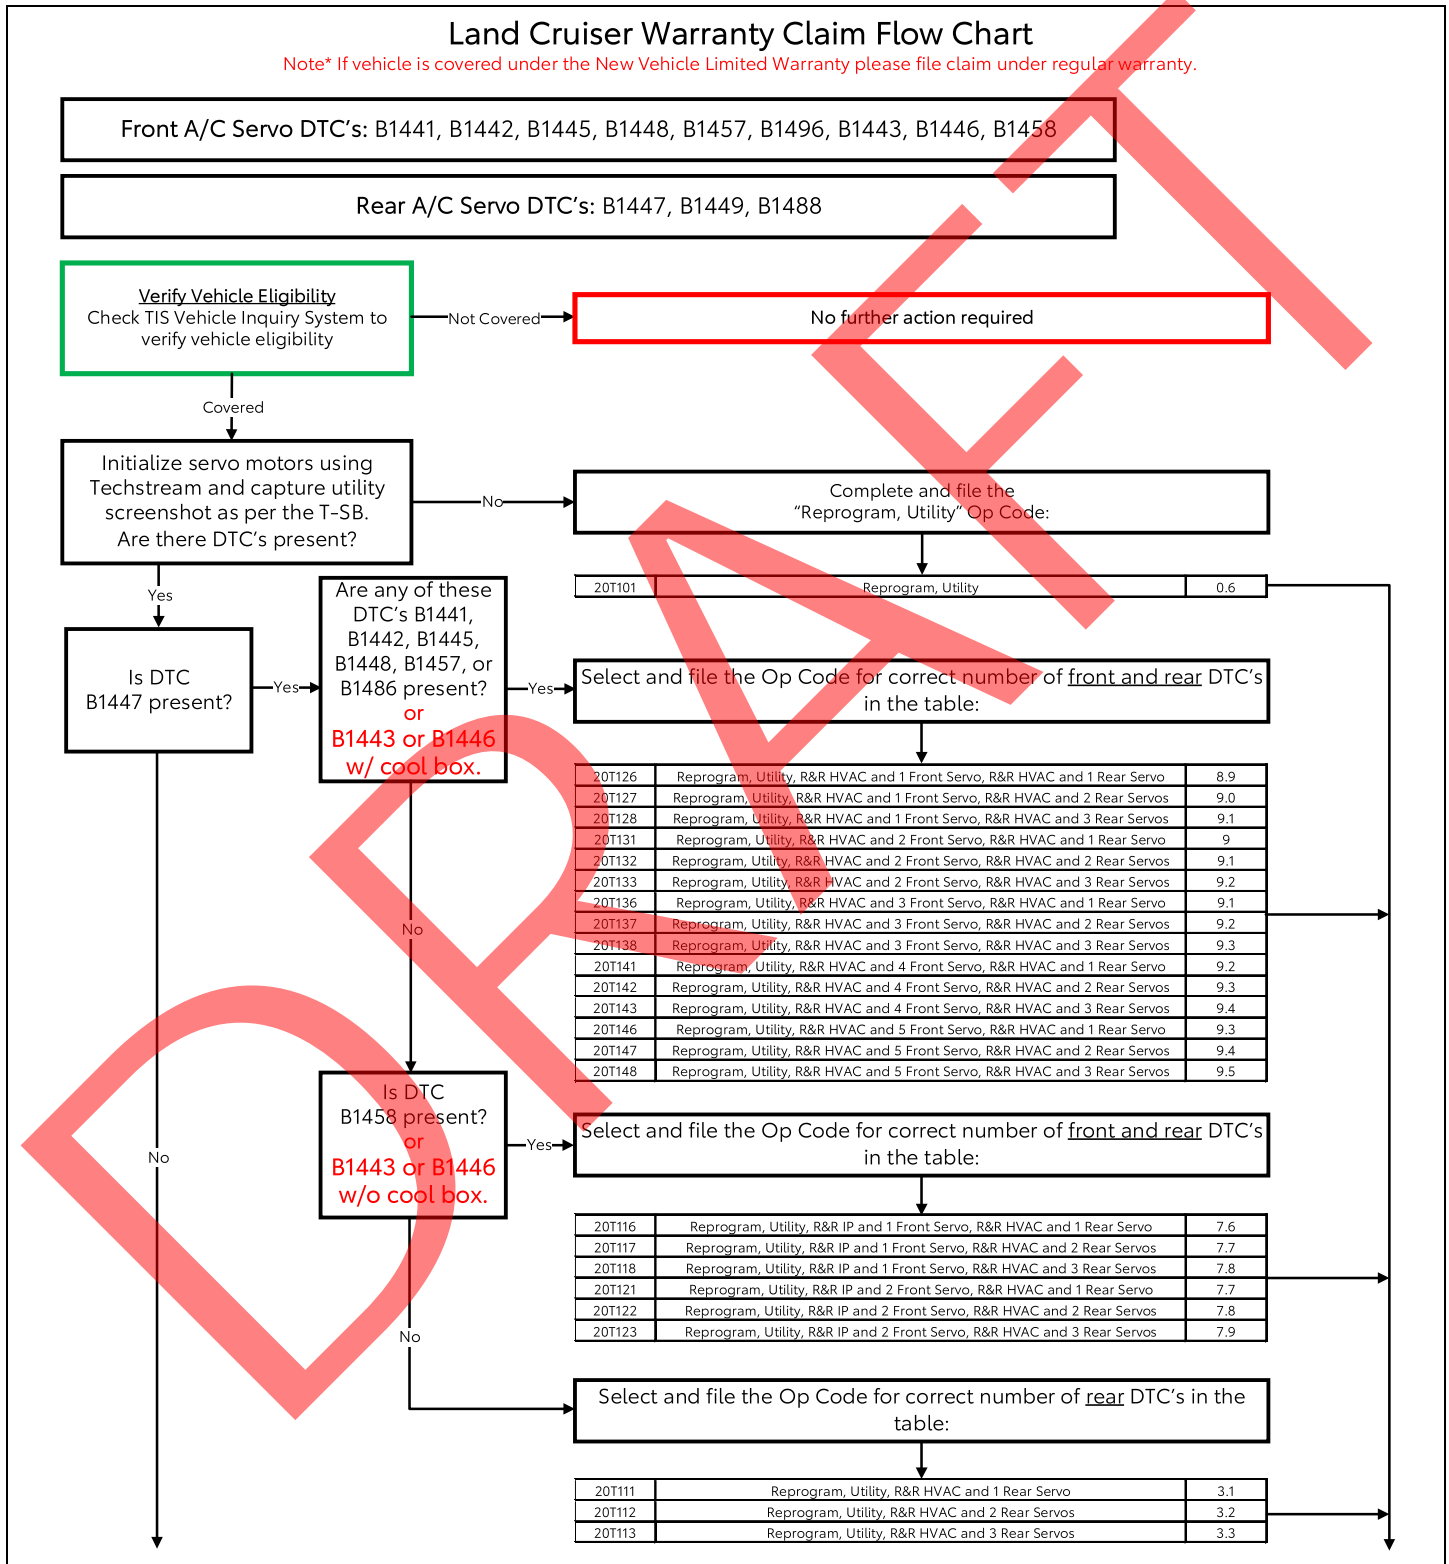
Land Cruiser Warranty Claim Flow Chart

Note* If vehicle is covered under the New Vehicle Limited Warranty please file claim under regular warranty.

Front A/C Servo DTC's: B1441, B1442, B1445, B1448, B1457, B1496, B1443, B1446, B1458

Rear A/C Servo DTC's: B1447, B1449, B1488

Verify Vehicle Eligibility
Check TIS Vehicle Inquiry System to verify vehicle eligibility

Not Covered

No further action required

Covered

Initialize servo motors using Techstream and capture utility screenshot as per the T-SB.
Are there DTC's present?

No

Complete and file the "Reprogram, Utility" Op Code:

| 20T101 | Reprogram, Utility | 0.6 |
|---|---|---|

Yes

Is DTC B1447 present?

Yes

Are any of these DTC's B1441, B1442, B1445, B1448, B1457, or B1486 present?
or
B1443 or B1446 w/ cool box.

Yes

Select and file the Op Code for correct number of front and rear DTC's in the table:

| 20T126 | Reprogram, Utility, R&R HVAC and 1 Front Servo, R&R HVAC and 1 Rear Servo | 8.9 |
|---|---|---|
| 20T127 | Reprogram, Utility, R&R HVAC and 1 Front Servo, R&R HVAC and 2 Rear Servos | 9.0 |
| 20T128 | Reprogram, Utility, R&R HVAC and 1 Front Servo, R&R HVAC and 3 Rear Servos | 9.1 |
| 20T131 | Reprogram, Utility, R&R HVAC and 2 Front Servo, R&R HVAC and 1 Rear Servo | 9 |
| 20T132 | Reprogram, Utility, R&R HVAC and 2 Front Servo, R&R HVAC and 2 Rear Servos | 9.1 |
| 20T133 | Reprogram, Utility, R&R HVAC and 2 Front Servo, R&R HVAC and 3 Rear Servos | 9.2 |
| 20T136 | Reprogram, Utility, R&R HVAC and 3 Front Servo, R&R HVAC and 1 Rear Servo | 9.1 |
| 20T137 | Reprogram, Utility, R&R HVAC and 3 Front Servo, R&R HVAC and 2 Rear Servos | 9.2 |
| 20T138 | Reprogram, Utility, R&R HVAC and 3 Front Servo, R&R HVAC and 3 Rear Servos | 9.3 |
| 20T141 | Reprogram, Utility, R&R HVAC and 4 Front Servo, R&R HVAC and 1 Rear Servo | 9.2 |
| 20T142 | Reprogram, Utility, R&R HVAC and 4 Front Servo, R&R HVAC and 2 Rear Servos | 9.3 |
| 20T143 | Reprogram, Utility, R&R HVAC and 4 Front Servo, R&R HVAC and 3 Rear Servos | 9.4 |
| 20T146 | Reprogram, Utility, R&R HVAC and 5 Front Servo, R&R HVAC and 1 Rear Servo | 9.3 |
| 20T147 | Reprogram, Utility, R&R HVAC and 5 Front Servo, R&R HVAC and 2 Rear Servos | 9.4 |
| 20T148 | Reprogram, Utility, R&R HVAC and 5 Front Servo, R&R HVAC and 3 Rear Servos | 9.5 |

No

Is DTC B1458 present?
or
B1443 or B1446 w/o cool box.

Yes

Select and file the Op Code for correct number of front and rear DTC's in the table:

| 20T116 | Reprogram, Utility, R&R IP and 1 Front Servo, R&R HVAC and 1 Rear Servo | 7.6 |
|---|---|---|
| 20T117 | Reprogram, Utility, R&R IP and 1 Front Servo, R&R HVAC and 2 Rear Servos | 7.7 |
| 20T118 | Reprogram, Utility, R&R IP and 1 Front Servo, R&R HVAC and 3 Rear Servos | 7.8 |
| 20T121 | Reprogram, Utility, R&R IP and 2 Front Servo, R&R HVAC and 1 Rear Servo | 7.7 |
| 20T122 | Reprogram, Utility, R&R IP and 2 Front Servo, R&R HVAC and 2 Rear Servos | 7.8 |
| 20T123 | Reprogram, Utility, R&R IP and 2 Front Servo, R&R HVAC and 3 Rear Servos | 7.9 |

No

No

Select and file the Op Code for correct number of rear DTC's in the table:

| 20T111 | Reprogram, Utility, R&R HVAC and 1 Rear Servo | 3.1 |
|---|---|---|
| 20T112 | Reprogram, Utility, R&R HVAC and 2 Rear Servos | 3.2 |
| 20T113 | Reprogram, Utility, R&R HVAC and 3 Rear Servos | 3.3 |

DRAFT